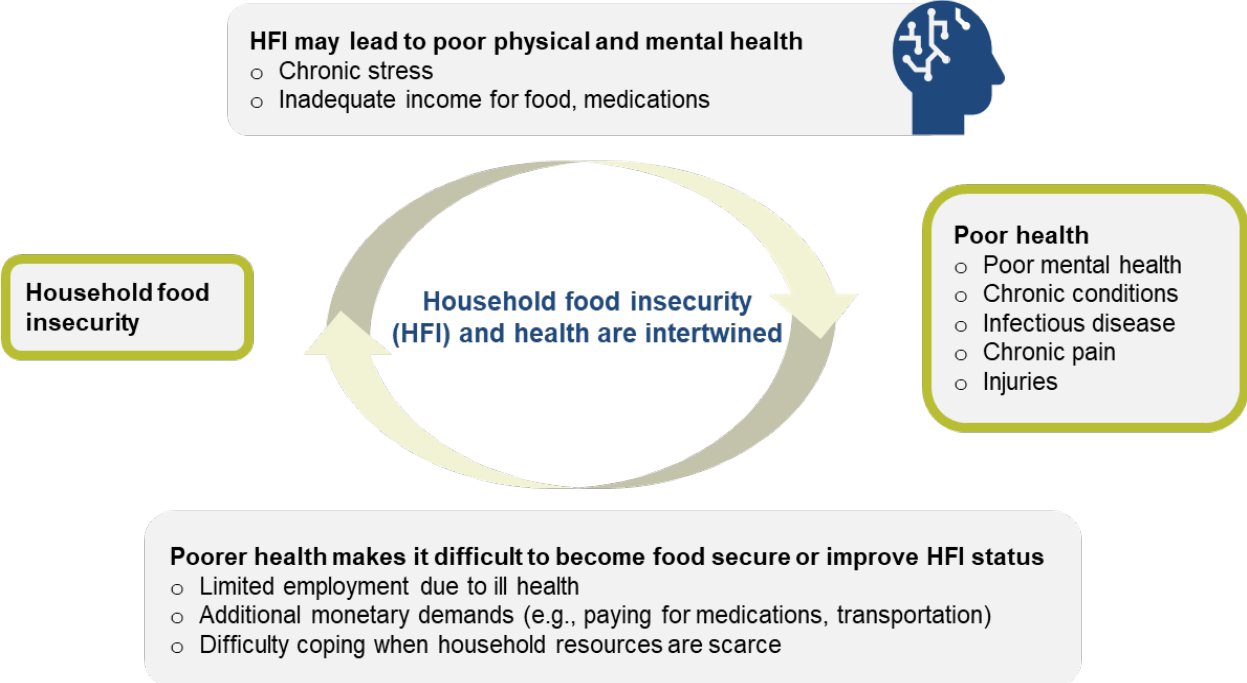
HFI may lead to poor physical and mental health
o Chronic stress
o Inadequate income for food, medications

Household food insecurity

Household food insecurity (HFI) and health are intertwined

Poor health
o Poor mental health
o Chronic conditions
o Infectious disease
o Chronic pain
o Injuries

Poorer health makes it difficult to become food secure or improve HFI status
o Limited employment due to ill health
o Additional monetary demands (e.g., paying for medications, transportation)
o Difficulty coping when household resources are scarce